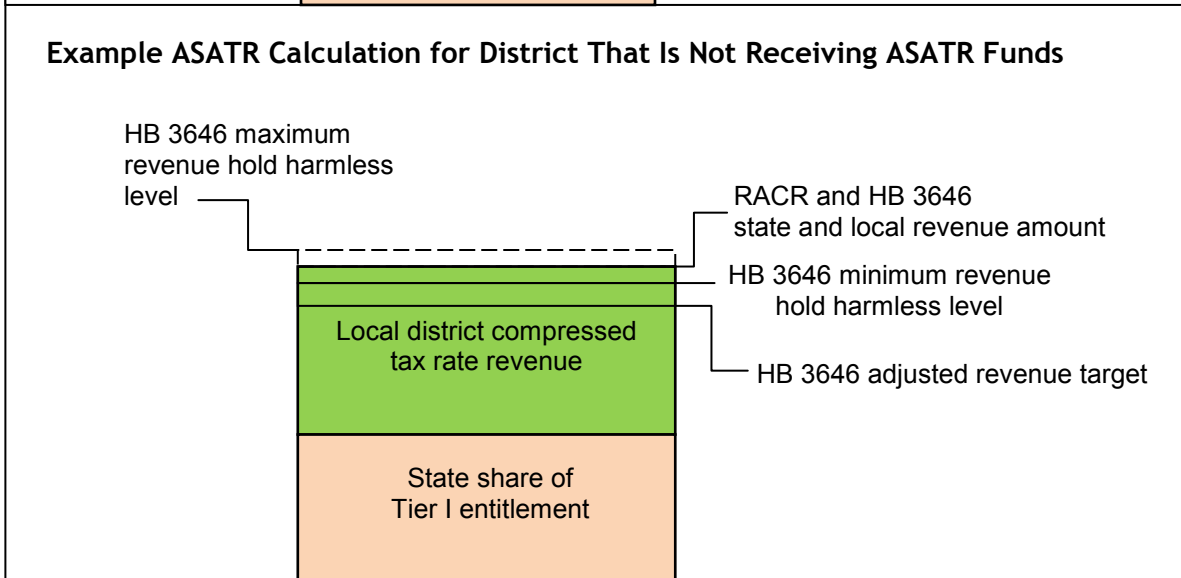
Example ASATR Calculation for District That Is Not Receiving ASATR Funds

HB 3646 maximum revenue hold harmless level

RACR and HB 3646 state and local revenue amount

HB 3646 minimum revenue hold harmless level

Local district compressed tax rate revenue

HB 3646 adjusted revenue target

State share of Tier I entitlement